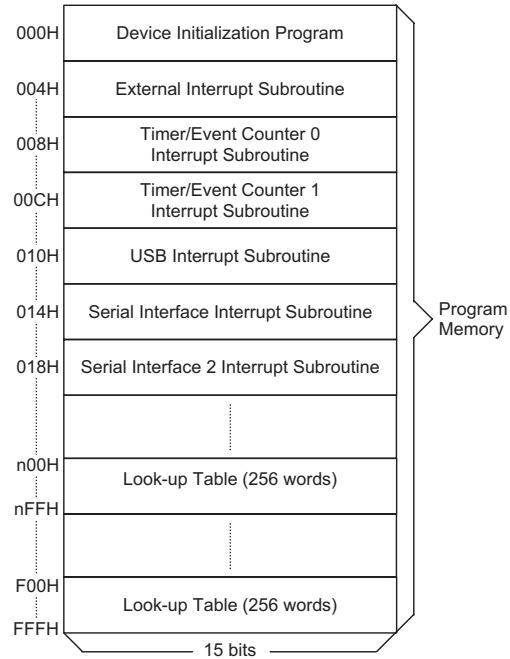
000H Device Initialization Program

004H External Interrupt Subroutine

008H Timer/Event Counter 0 Interrupt Subroutine

00CH Timer/Event Counter 1 Interrupt Subroutine

010H USB Interrupt Subroutine

014H Serial Interface Interrupt Subroutine

018H Serial Interface 2 Interrupt Subroutine

n00H Look-up Table (256 words)
nFFH

F00H Look-up Table (256 words)
FFFH

15 bits

Program Memory